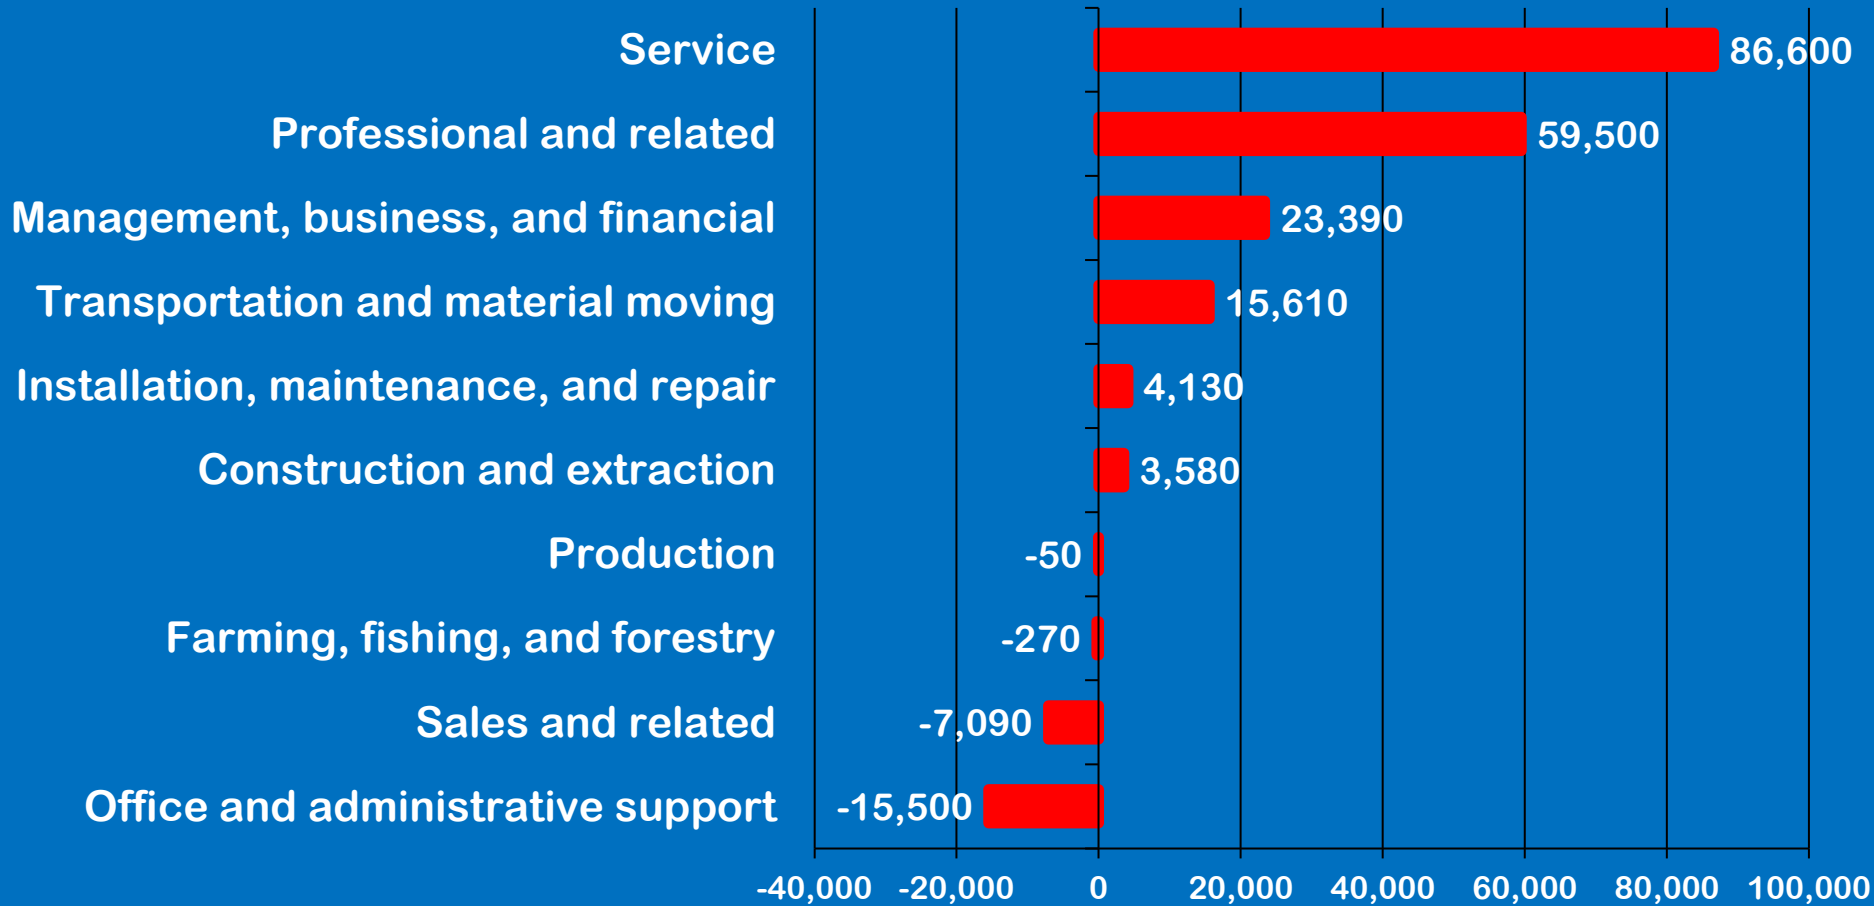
Service 86,600
Professional and related 59,500
Management, business, and financial 23,390
Transportation and material moving 15,610
Installation, maintenance, and repair 4,130
Construction and extraction 3,580
Production -50
Farming, fishing, and forestry -270
Sales and related -7,090
Office and administrative support -15,500

-40,000 -20,000 0 20,000 40,000 60,000 80,000 100,000